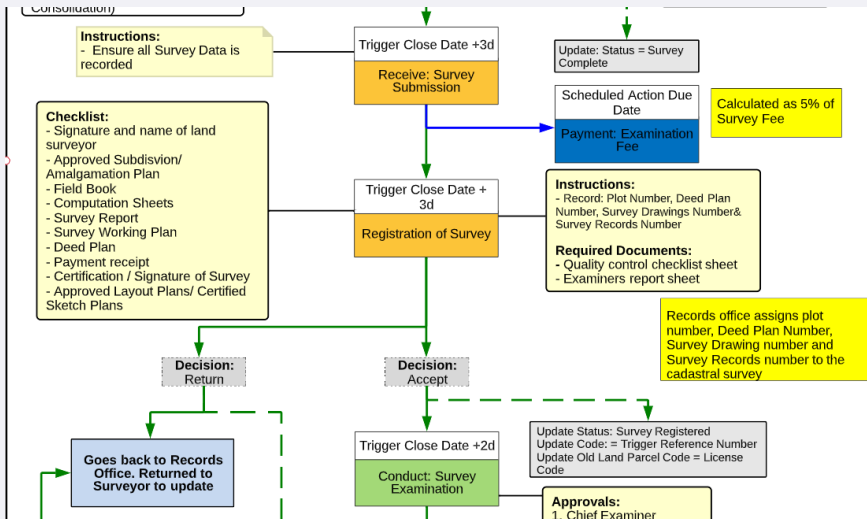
Consolidation)

Instructions:
- Ensure all Survey Data is recorded

Trigger Close Date +3d

Receive: Survey Submission

Update: Status = Survey Complete

Scheduled Action Due Date

Payment: Examination Fee

Calculated as 5% of Survey Fee

Checklist:
- Signature and name of land surveyor
- Approved Subdisvion/ Amalgamation Plan
- Field Book
- Computation Sheets
- Survey Report
- Survey Working Plan
- Deed Plan
- Payment receipt
- Certification / Signature of Survey
- Approved Layout Plans/ Certified Sketch Plans

Trigger Close Date + 3d

Registration of Survey

Instructions:
- Record: Plot Number, Deed Plan Number, Survey Drawings Number& Survey Records Number

Required Documents:
- Quality control checklist sheet
- Examiners report sheet

Records office assigns plot number, Deed Plan Number, Survey Drawing number and Survey Records number to the cadastral survey

Decision: Return

Decision: Accept

Update Status: Survey Registered
Update Code: = Trigger Reference Number
Update Old Land Parcel Code = License Code

Goes back to Records Office. Returned to Surveyor to update

Trigger Close Date +2d

Conduct: Survey Examination

Approvals:
1. Chief Examiner